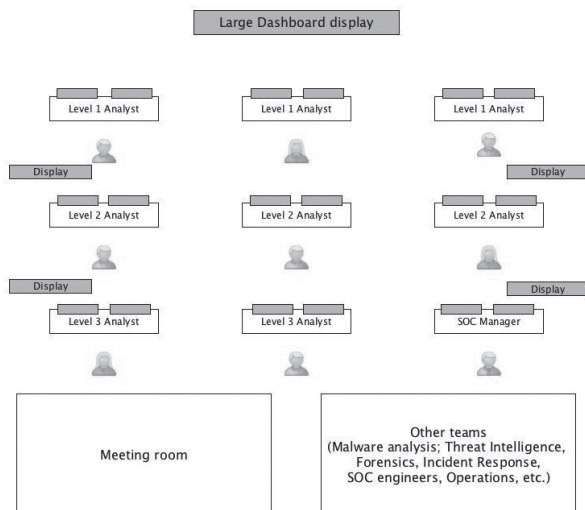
Large Dashboard display

Level 1 Analyst

Level 1 Analyst

Level 1 Analyst

Display

Display

Level 2 Analyst

Level 2 Analyst

Level 2 Analyst

Display

Display

Level 3 Analyst

Level 3 Analyst

SOC Manager

Meeting room

Other teams (Malware analysis; Threat Intelligence, Forensics, Incident Response, SOC engineers, Operations, etc.)